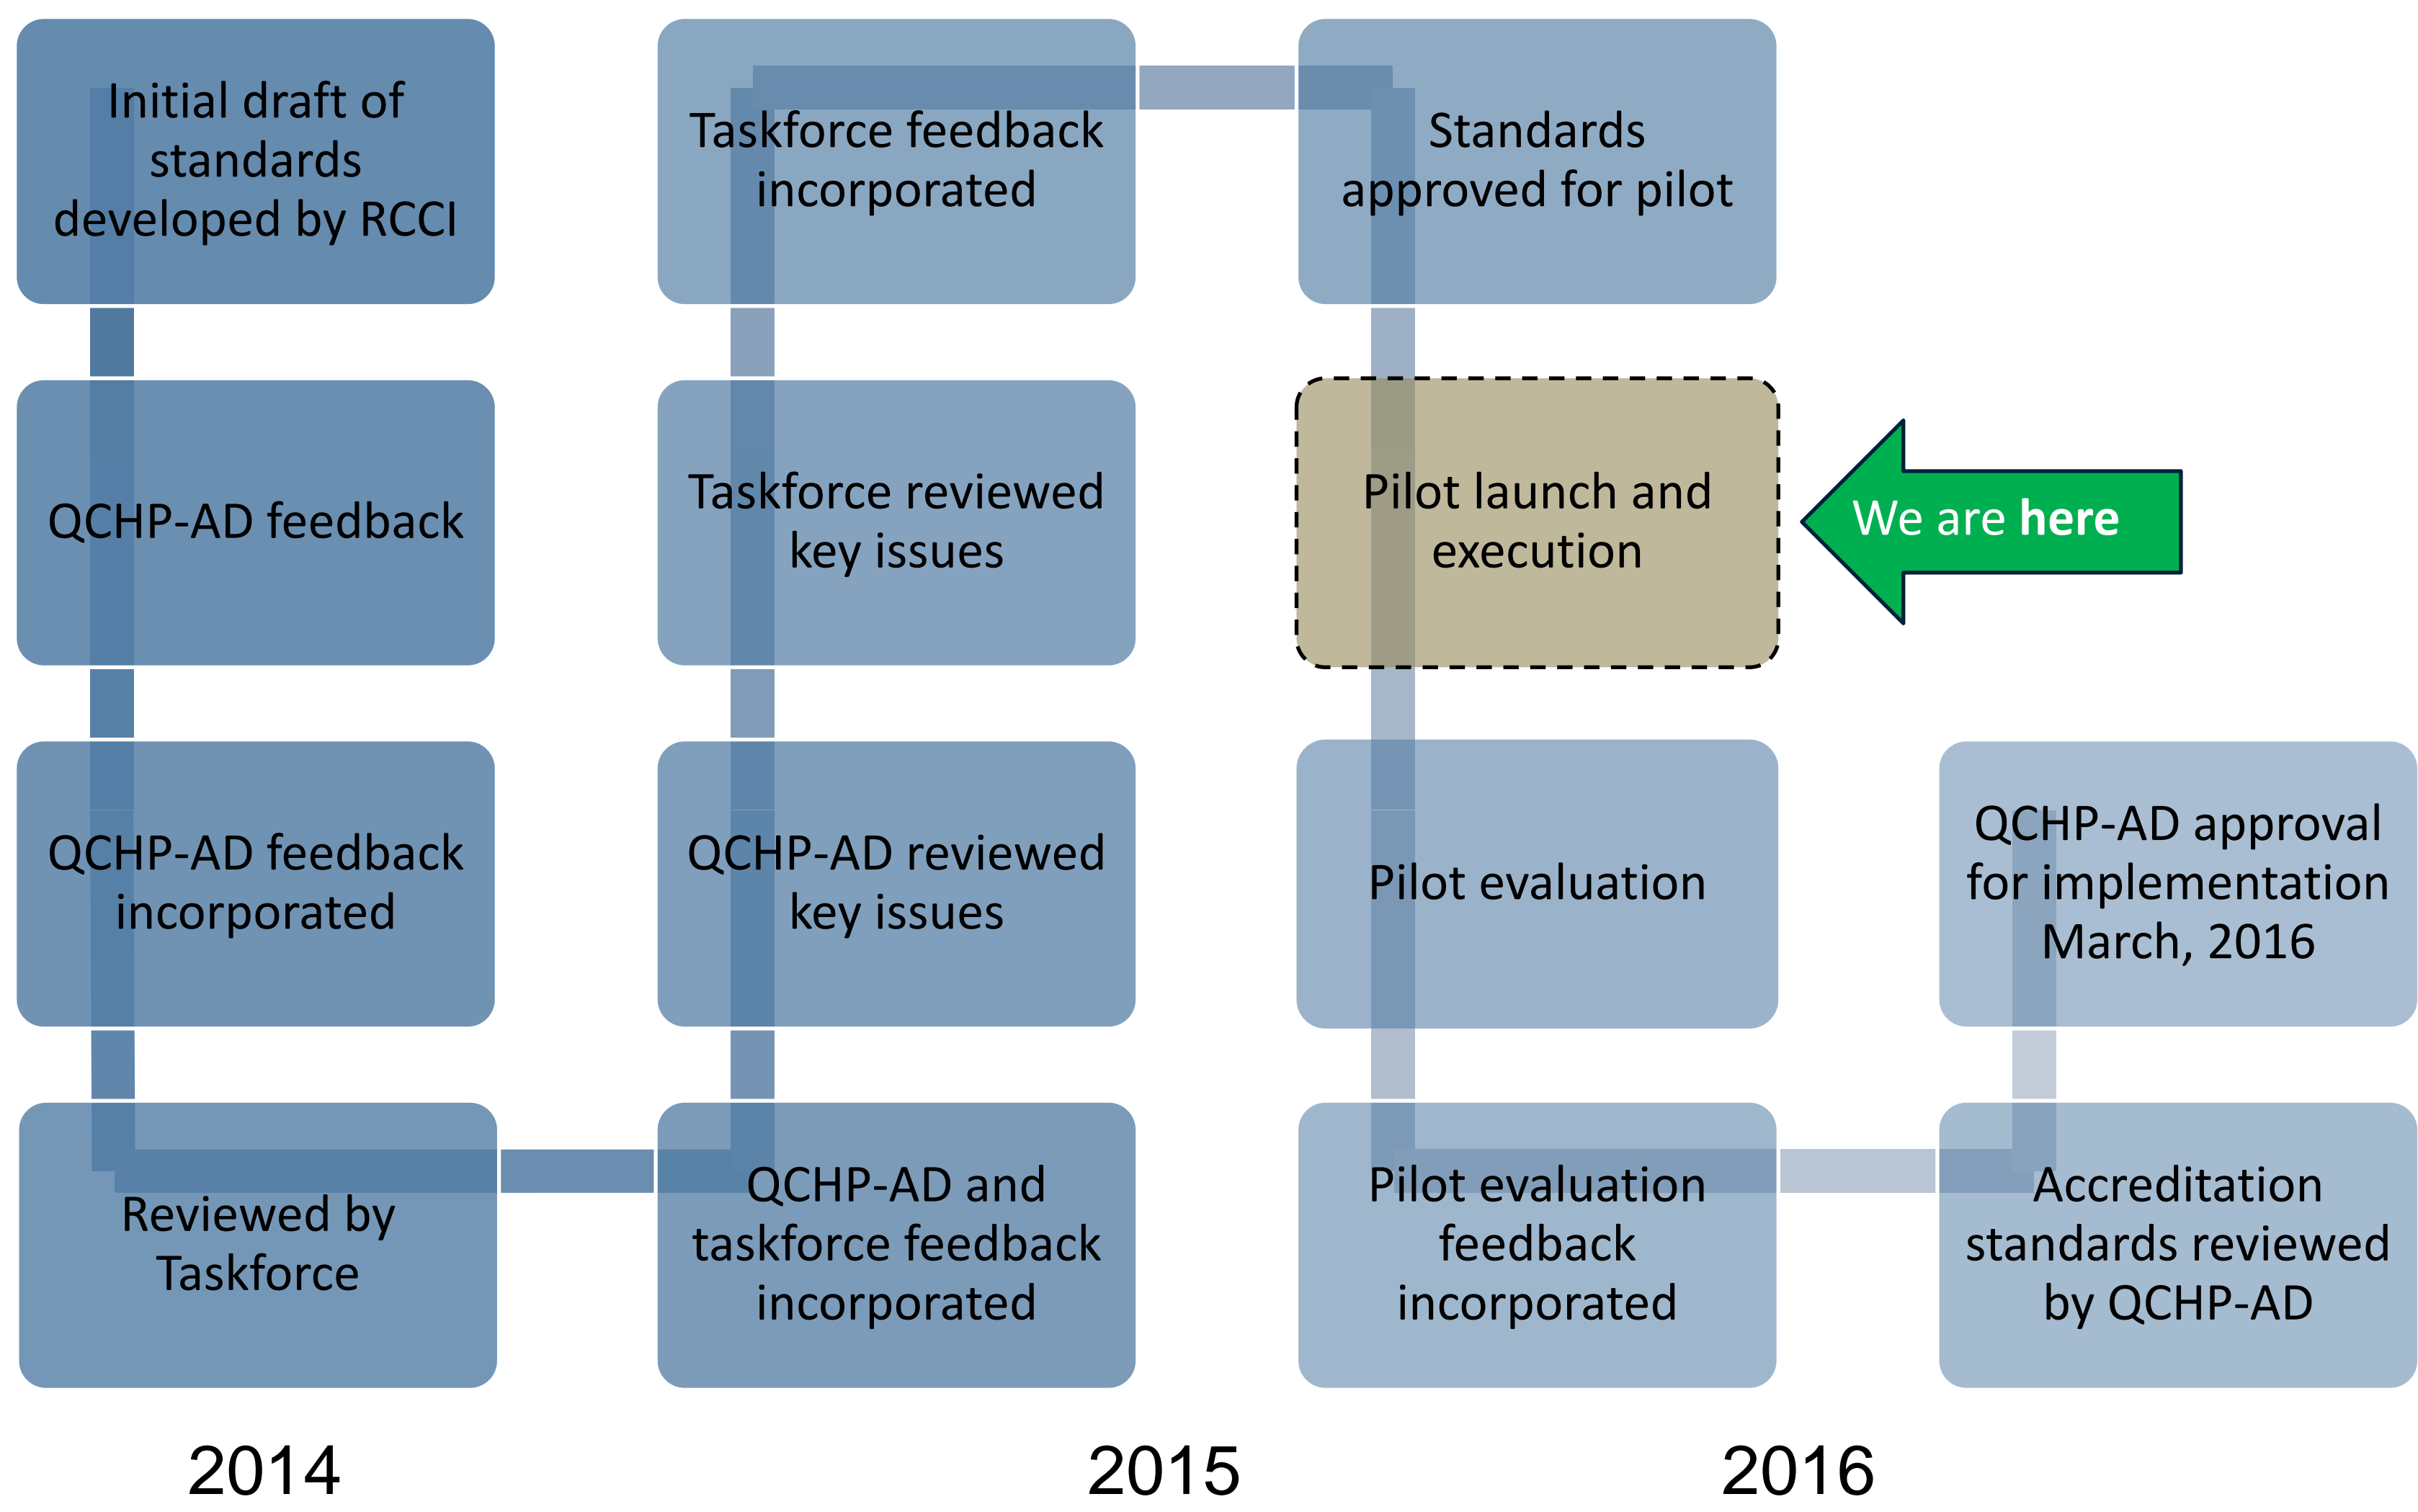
Initial draft of standards developed by RCCI

QCHP-AD feedback

QCHP-AD feedback incorporated

Reviewed by Taskforce

Taskforce feedback incorporated

Taskforce reviewed key issues

QCHP-AD reviewed key issues

QCHP-AD and taskforce feedback incorporated

Standards approved for pilot

Pilot launch and execution

We are here

Pilot evaluation

Pilot evaluation feedback incorporated

QCHP-AD approval for implementation March, 2016

Accreditation standards reviewed by QCHP-AD

2014

2015

2016